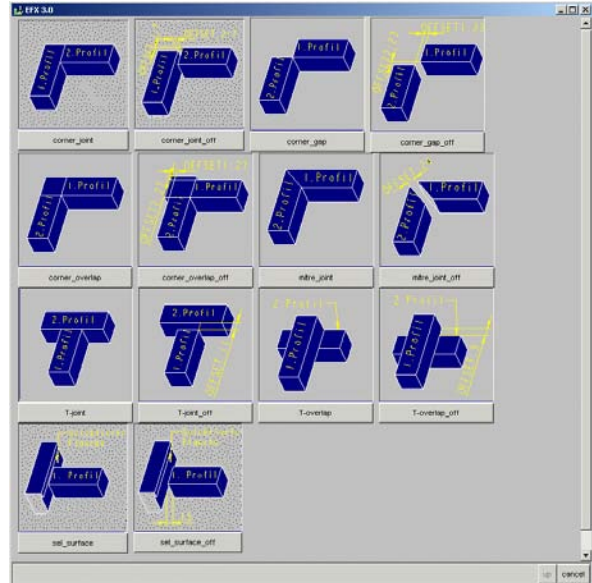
EFX 3.0

1.Profil
2.Profil
corner_joint

OFFSET1_off
1.Profil
2.Profil
corner_joint_off

1.Profil
2.Profil
corner_gap

OFFSET1_22
1.Profil
2.Profil
corner_gap_off

1.Profil
2.Profil
corner_overlap

OFFSET1_22
1.Profil
2.Profil
corner_overlap_off

1.Profil
2.Profil
mitre_joint

1.Profil
2.Profil
mitre_joint_off

2.Profil
1.Profil
T-joint

2.Profil
1.Profil
OFFSET
T-joint_off

2.Profil
1.Profil
T-overlap

2.Profil
1.Profil
OFFSET
T-overlap_off

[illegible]
1.Profil
sel_surface

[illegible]
1.Profil
sel_surface_off

cancel